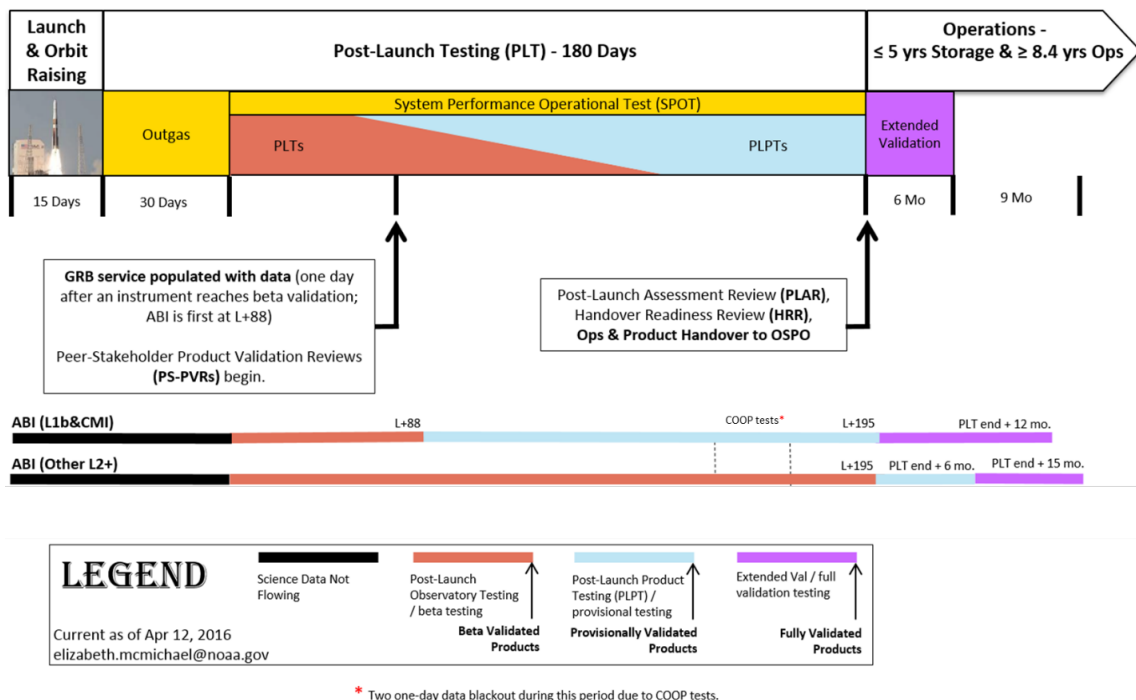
Launch & Orbit Raising

Post-Launch Testing (PLT) - 180 Days

Operations - ≤ 5 yrs Storage & ≥ 8.4 yrs Ops

Outgas

System Performance Operational Test (SPOT)

PLTs

PLPTs

Extended Validation

15 Days

30 Days

6 Mo

9 Mo

**GRB service populated with data** (one day after an instrument reaches beta validation; ABI is first at L+88)

Peer-Stakeholder Product Validation Reviews **(PS-PVRs)** begin.

Post-Launch Assessment Review **(PLAR)**, Handover Readiness Review **(HRR)**, **Ops & Product Handover to OSPO**

ABI (L1b&CMI)

L+88

COOP tests*

L+195

PLT end + 12 mo.

ABI (Other L2+)

L+195

PLT end + 6 mo.

PLT end + 15 mo.

LEGEND

Science Data Not Flowing

Post-Launch Observatory Testing / beta testing

Beta Validated Products

Post-Launch Product Testing (PLPT) / provisional testing

Provisionally Validated Products

Extended Val / full validation testing

Fully Validated Products

Current as of Apr 12, 2016
elizabeth.mcmichael@noaa.gov

* Two one-day data blackout during this period due to COOP tests.